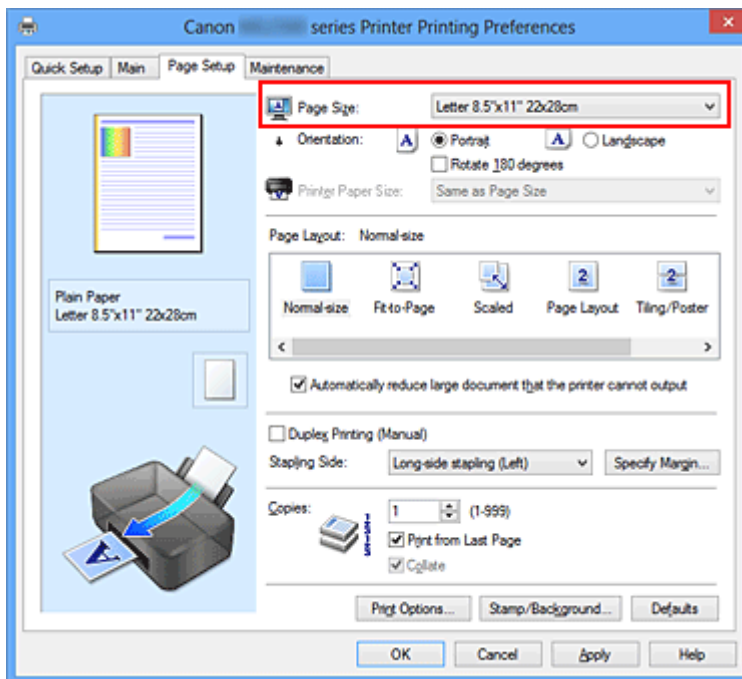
Canon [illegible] series Printer Printing Preferences

Quick Setup | Main | Page Setup | Maintenance

Plain Paper
Letter 8.5"x11" 22x28cm

Page Size: Letter 8.5"x11" 22x28cm

Orientation: Portrait Landscape

Rotate 180 degrees

Printer Paper Size: Same as Page Size

Page Layout: Normal-size

Normal-size | Fit-to-Page | Scaled | Page Layout | Tiling/Poster

Automatically reduce large document that the printer cannot output

Duplex Printing (Manual)

Stapling Side: Long-side stapling (Left) | Specify Margin...

Copies: 1 (1-999)

Print from Last Page

Collate

Print Options... | Stamp/Background... | Defaults

OK | Cancel | Apply | Help